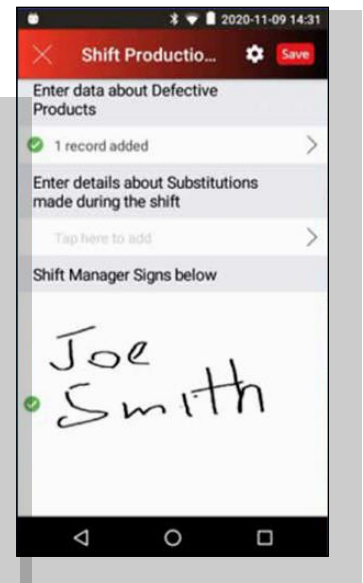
2020-11-09 14:31

Shift Productio...

Save

Enter data about Defective Products

1 record added

Enter details about Substitutions made during the shift

Tap here to add

Shift Manager Signs below

Joe Smith